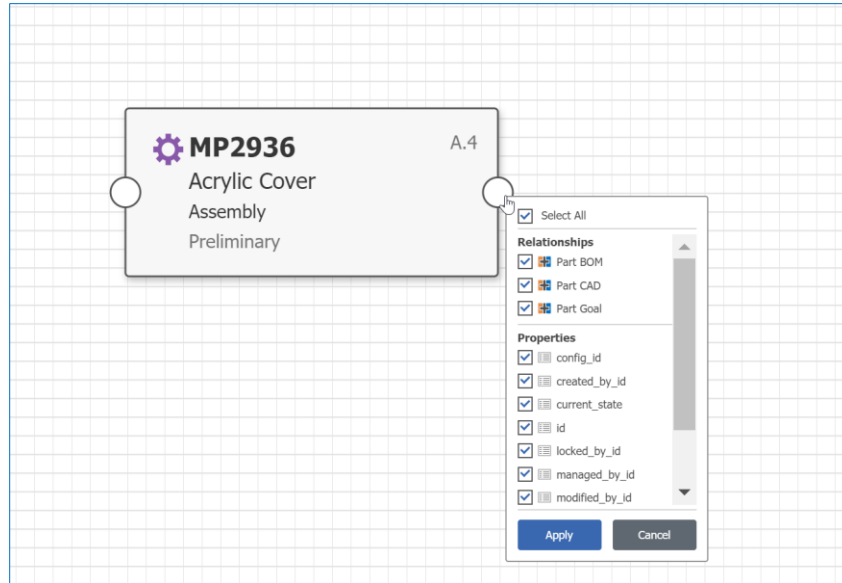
MP2936
A.4
Acrylic Cover
Assembly
Preliminary

Select All
Relationships
Part BOM
Part CAD
Part Goal
Properties
config_id
created_by_id
current_state
id
locked_by_id
managed_by_id
modified_by_id

Apply
Cancel